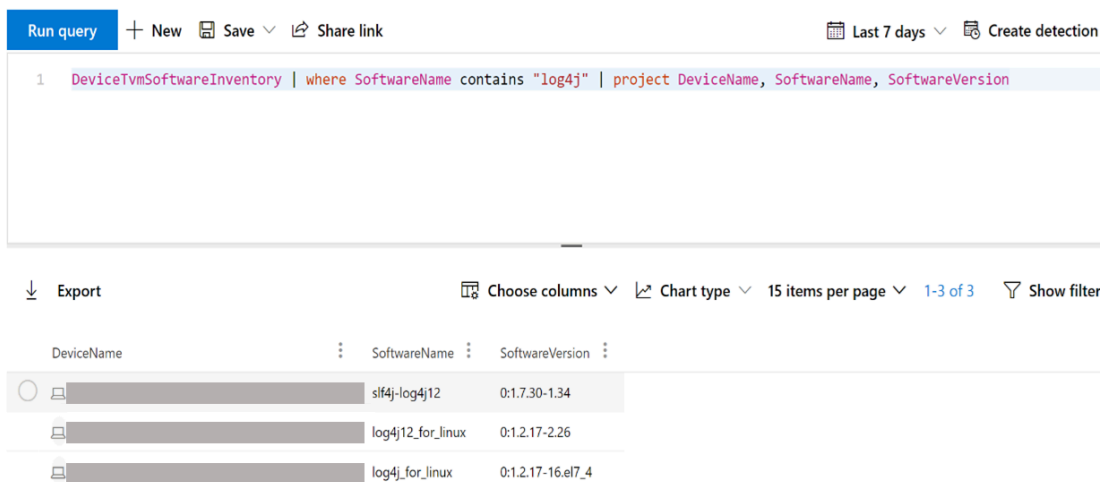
Run query + New Save Share link Last 7 days Create detection

1 DeviceTvmSoftwareInventory | where SoftwareName contains "log4j" | project DeviceName, SoftwareName, SoftwareVersion

Export Choose columns Chart type 15 items per page 1-3 of 3 Show filter

| DeviceName | SoftwareName | SoftwareVersion |
|---|---|---|
| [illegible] | slf4j-log4j12 | 0:1.7.30-1.34 |
| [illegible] | log4j12_for_linux | 0:1.2.17-2.26 |
| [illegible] | log4j_for_linux | 0:1.2.17-16.el7_4 |